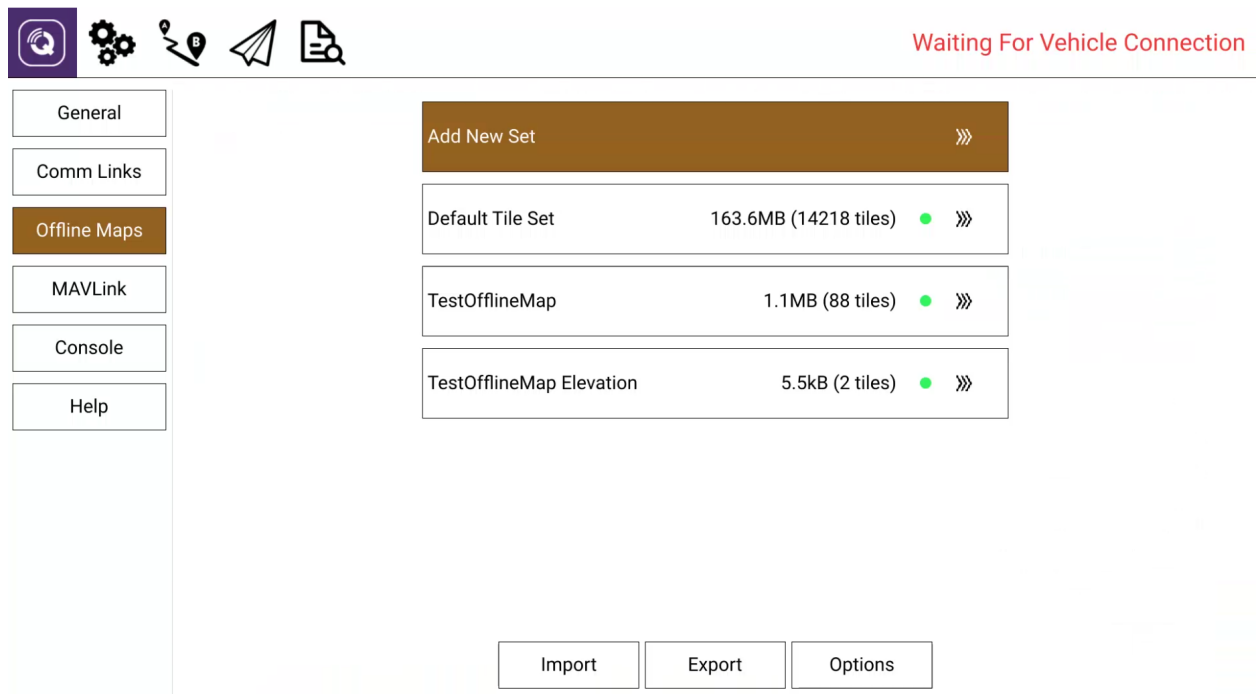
Waiting For Vehicle Connection

General
Comm Links
Offline Maps
MAVLink
Console
Help

Add New Set

Default Tile Set 163.6MB (14218 tiles)

TestOfflineMap 1.1MB (88 tiles)

TestOfflineMap Elevation 5.5kB (2 tiles)

Import
Export
Options